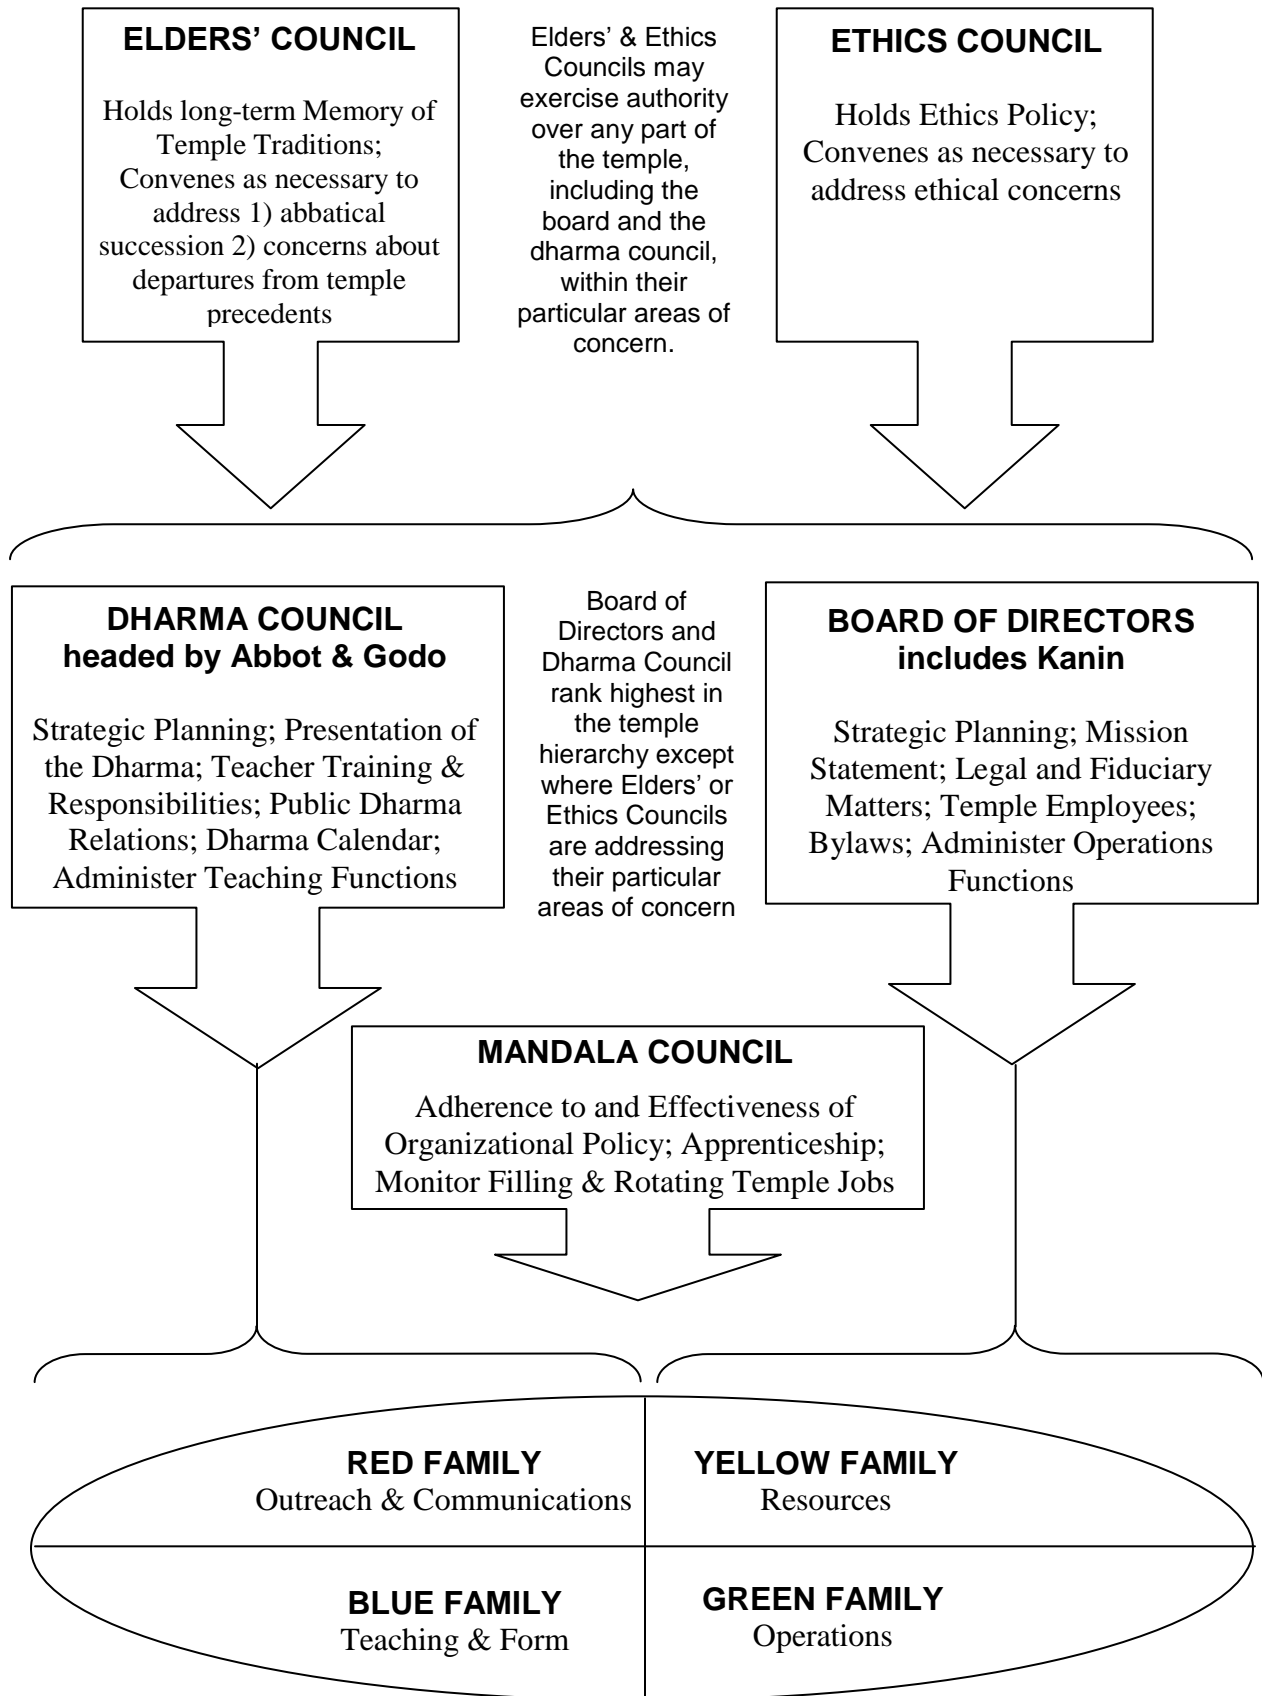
ELDERS' COUNCIL

Holds long-term Memory of Temple Traditions; Convenes as necessary to address 1) abbatical succession 2) concerns about departures from temple precedents

Elders' & Ethics Councils may exercise authority over any part of the temple, including the board and the dharma council, within their particular areas of concern.

ETHICS COUNCIL

Holds Ethics Policy; Convenes as necessary to address ethical concerns

DHARMA COUNCIL
headed by Abbot & Godo

Strategic Planning; Presentation of the Dharma; Teacher Training & Responsibilities; Public Dharma Relations; Dharma Calendar; Administer Teaching Functions

Board of Directors and Dharma Council rank highest in the temple hierarchy except where Elders' or Ethics Councils are addressing their particular areas of concern

BOARD OF DIRECTORS
includes Kanin

Strategic Planning; Mission Statement; Legal and Fiduciary Matters; Temple Employees; Bylaws; Administer Operations Functions

MANDALA COUNCIL

Adherence to and Effectiveness of Organizational Policy; Apprenticeship; Monitor Filling & Rotating Temple Jobs

RED FAMILY
Outreach & Communications

YELLOW FAMILY
Resources

BLUE FAMILY
Teaching & Form

GREEN FAMILY
Operations